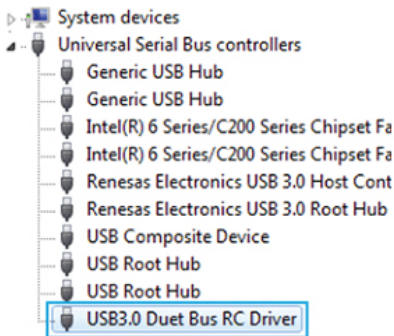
System devices
Universal Serial Bus controllers
Generic USB Hub
Generic USB Hub
Intel(R) 6 Series/C200 Series Chipset Fa
Intel(R) 6 Series/C200 Series Chipset Fa
Renesas Electronics USB 3.0 Host Cont
Renesas Electronics USB 3.0 Root Hub
USB Composite Device
USB Root Hub
USB Root Hub
USB3.0 Duet Bus RC Driver